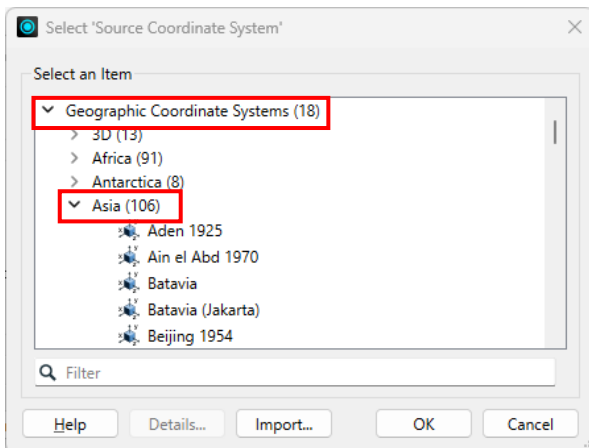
Select 'Source Coordinate System'

Select an Item

Geographic Coordinate Systems (18)
3D (13)
Africa (91)
Antarctica (8)
Asia (106)
Aden 1925
Ain el Abd 1970
Batavia
Batavia (Jakarta)
Beijing 1954

Filter

Help
Details...
Import...
OK
Cancel